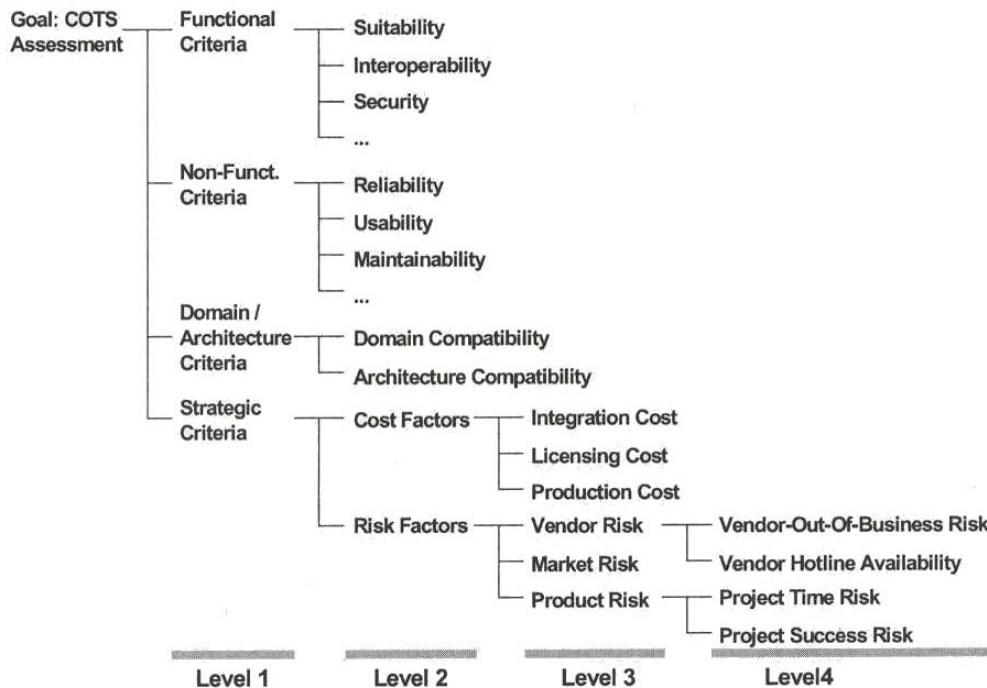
Goal: COTS Assessment

Functional Criteria

Suitability

Interoperability

Security

...

Non-Funct. Criteria

Reliability

Usability

Maintainability

...

Domain / Architecture Criteria

Domain Compatibility

Architecture Compatibility

Strategic Criteria

Cost Factors

Integration Cost

Licensing Cost

Production Cost

Risk Factors

Vendor Risk

Vendor-Out-Of-Business Risk

Vendor Hotline Availability

Market Risk

Product Risk

Project Time Risk

Project Success Risk

Level 1

Level 2

Level 3

Level4